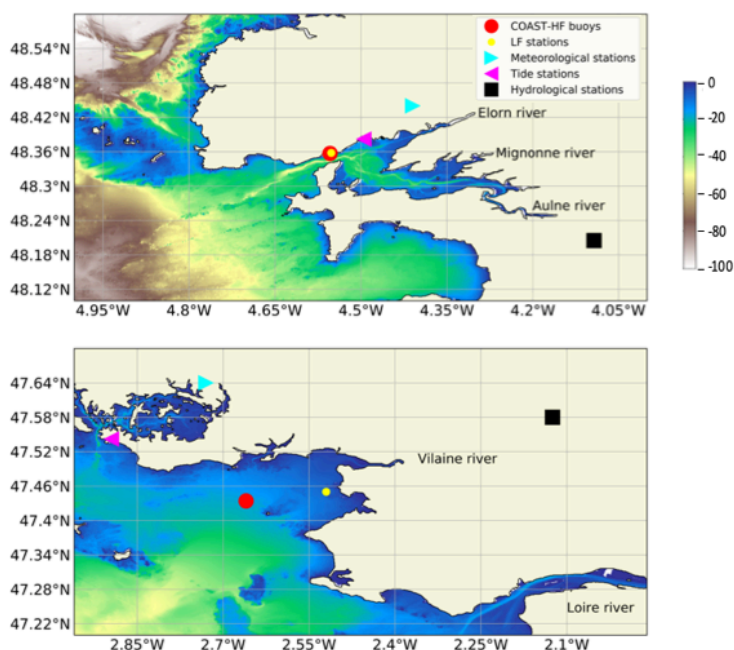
COAST-HF buoys
LF stations
Meteorological stations
Tide stations
Hydrological stations

48.54°N
48.48°N
48.42°N
48.36°N
48.3°N
48.24°N
48.18°N
48.12°N

Elorn river
Mignonne river
Aulne river

4.95°W 4.8°W 4.65°W 4.5°W 4.35°W 4.2°W 4.05°W

0
-20
-40
-60
-80
-100

47.64°N
47.58°N
47.52°N
47.46°N
47.4°N
47.34°N
47.28°N
47.22°N

Vilaine river
Loire river

2.85°W 2.7°W 2.55°W 2.4°W 2.25°W 2.1°W